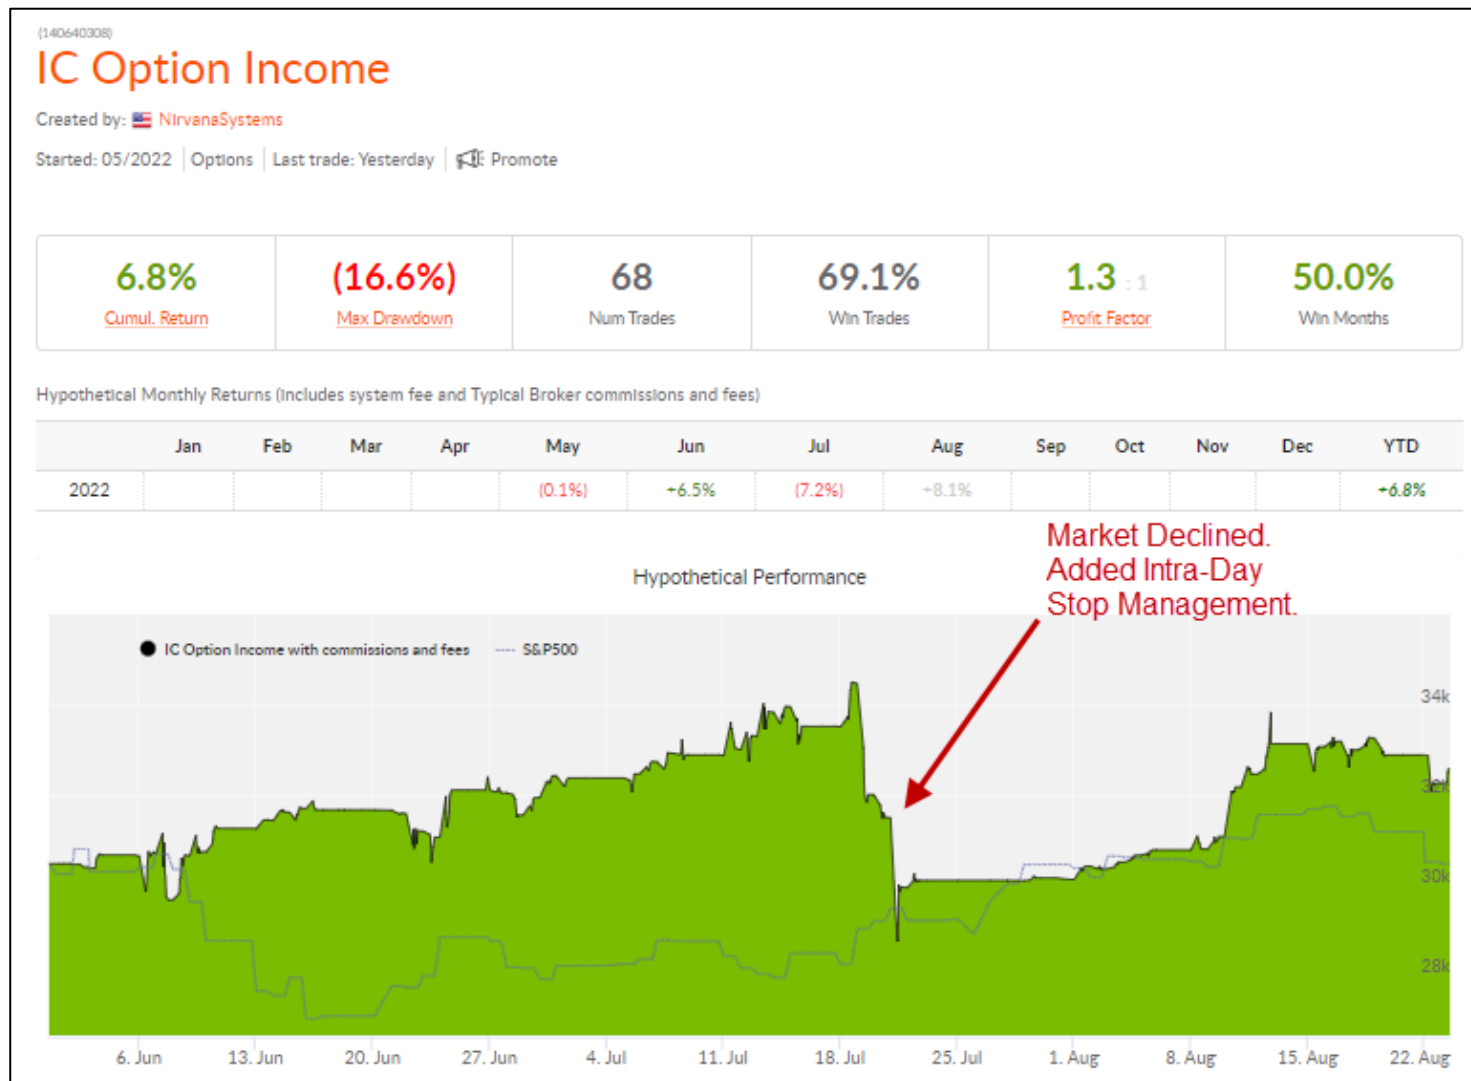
(140640308)

IC Option Income

Created by: NirvanaSystems

Started: 05/2022 | Options | Last trade: Yesterday | Promote

| 6.8% Cumul. Return | (16.6%) Max Drawdown | 68 Num Trades | 69.1% Win Trades | 1.3 :1 Profit Factor | 50.0% Win Months |
|---|---|---|---|---|---|

Hypothetical Monthly Returns (includes system fee and Typical Broker commissions and fees)

| | Jan | Feb | Mar | Apr | May | Jun | Jul | Aug | Sep | Oct | Nov | Dec | YTD |
|---|---|---|---|---|---|---|---|---|---|---|---|---|---|
| 2022 | | | | | (0.1%) | +6.5% | (7.2%) | +8.1% | | | | | +6.8% |

Market Declined. Added Intra-Day Stop Management.

Hypothetical Performance

IC Option Income with commissions and fees
S&P500

34k
32k
30k
28k

6. Jun 13. Jun 20. Jun 27. Jun 4. Jul 11. Jul 18. Jul 25. Jul 1. Aug 8. Aug 15. Aug 22. Aug